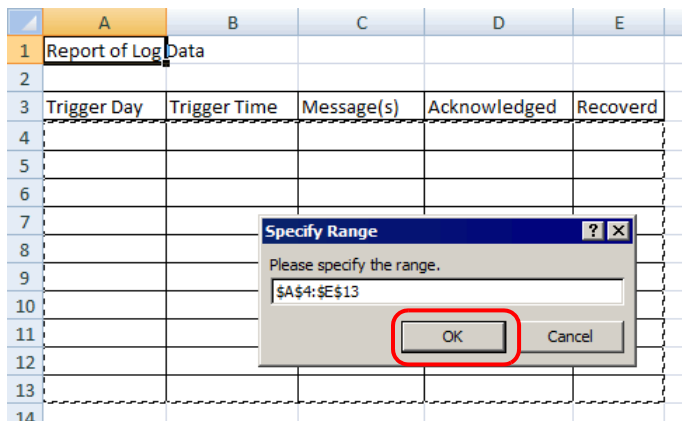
| | A | B | C | D | E |
|---|---|---|---|---|---|
| 1 | Report of Log Data | | | | |
| 2 | | | | | |
| 3 | Trigger Day | Trigger Time | Message(s) | Acknowledged | Recoverd |
| 4 | | | | | |
| 5 | | | | | |
| 6 | | | | | |
| 7 | | | | | |
| 8 | | | | | |
| 9 | | | | | |
| 10 | | | | | |
| 11 | | | | | |
| 12 | | | | | |
| 13 | | | | | |
| 14 | | | | | |

Specify Range
? X
Please specify the range.
$A$4:$E$13
OK
Cancel